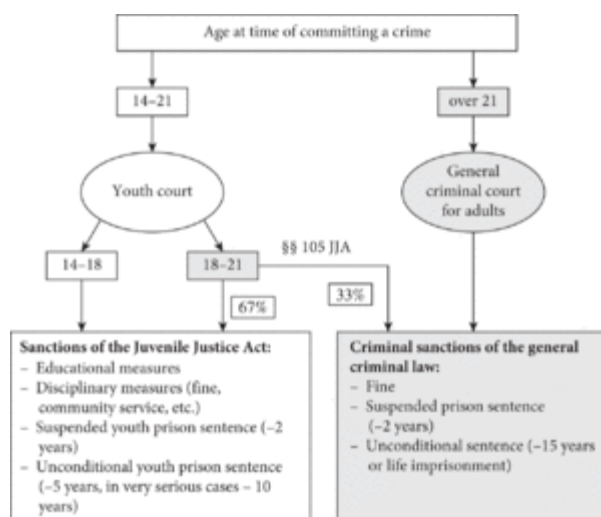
Age at time of committing a crime

14–21

over 21

Youth court

General criminal court for adults

14–18

18–21

§§ 105 JJA

67%

33%

**Sanctions of the Juvenile Justice Act:**
– Educational measures
– Disciplinary measures (fine, community service, etc.)
– Suspended youth prison sentence (–2 years)
– Unconditional youth prison sentence (–5 years, in very serious cases – 10 years)

**Criminal sanctions of the general criminal law:**
– Fine
– Suspended prison sentence (–2 years)
– Unconditional sentence (–15 years or life imprisonment)